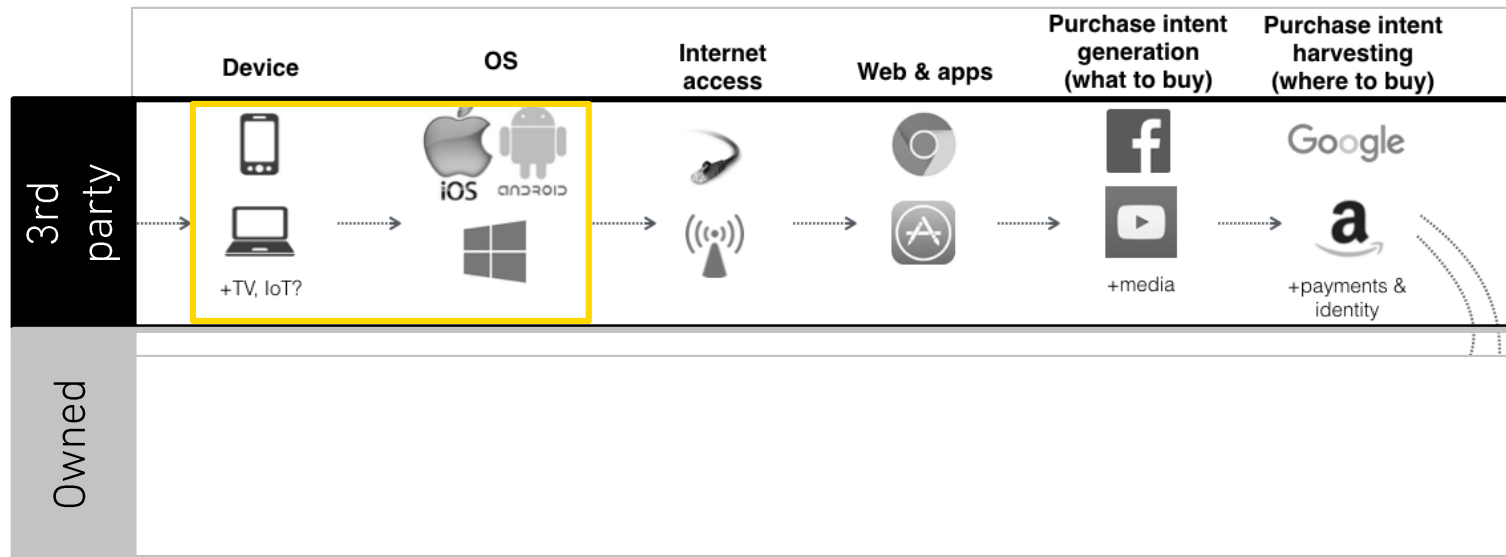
Device

OS

Internet access

Web & apps

Purchase intent generation (what to buy)

Purchase intent harvesting (where to buy)

3rd party

iOS ANDROID

+TV, IoT?

f

Google

a

+media

+payments & identity

Owned